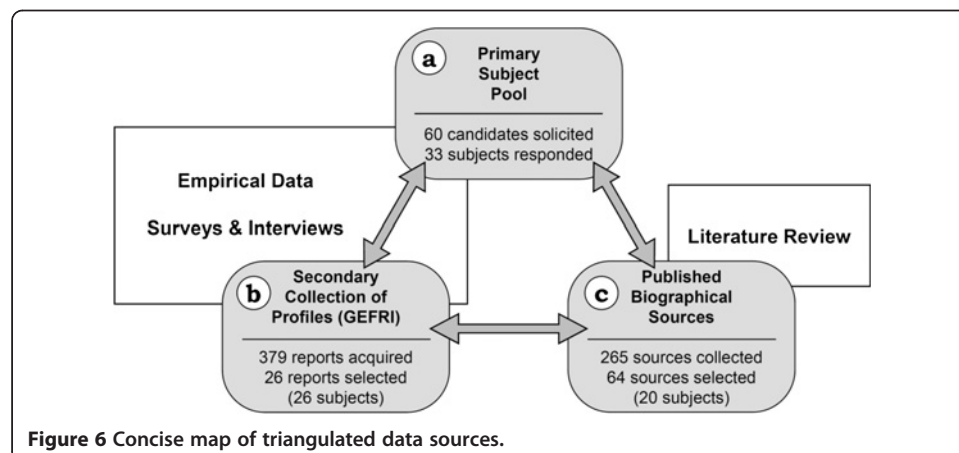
a

Primary Subject Pool

60 candidates solicited
33 subjects responded

Empirical Data

Surveys & Interviews

Literature Review

b

Secondary Collection of Profiles (GEFRI)

379 reports acquired
26 reports selected
(26 subjects)

c

Published Biographical Sources

265 sources collected
64 sources selected
(20 subjects)

**Figure 6** Concise map of triangulated data sources.